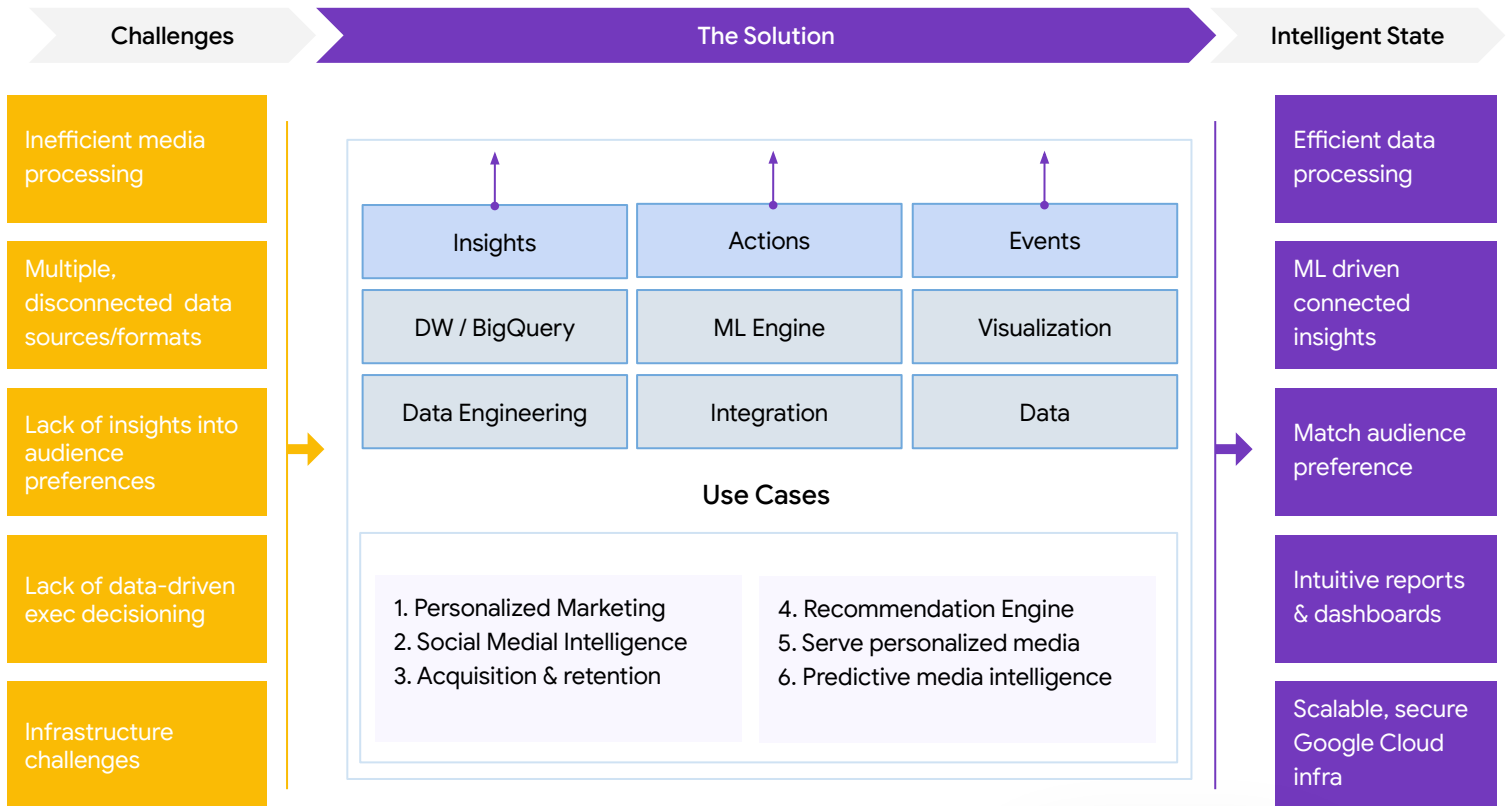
Challenges

The Solution

Intelligent State

Inefficient media processing

Multiple, disconnected data sources/formats

Lack of insights into audience preferences

Lack of data-driven exec decisioning

Infrastructure challenges

| Insights | Actions | Events |
|---|---|---|
| DW / BigQuery | ML Engine | Visualization |
| Data Engineering | Integration | Data |

Use Cases

1. Personalized Marketing
2. Social Medial Intelligence
3. Acquisition & retention

4. Recommendation Engine
5. Serve personalized media
6. Predictive media intelligence

Efficient data processing

ML driven connected insights

Match audience preference

Intuitive reports & dashboards

Scalable, secure Google Cloud infra